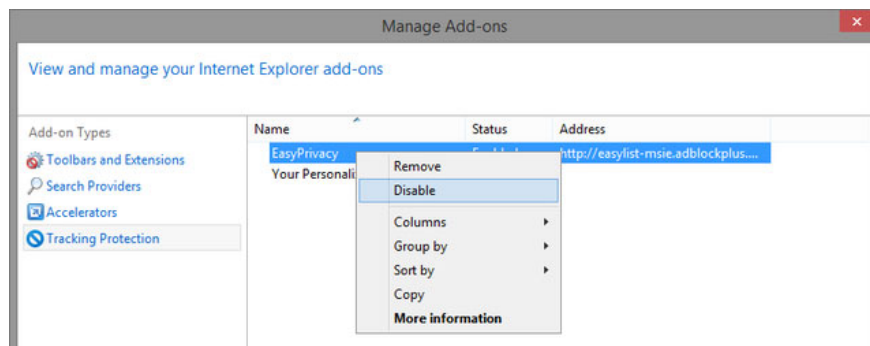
Manage Add-ons

View and manage your Internet Explorer add-ons

Add-on Types

Toolbars and Extensions

Search Providers

Accelerators

Tracking Protection

| Name | Status | Address |
|---|---|---|
| EasyPrivacy | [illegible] | http://easylist-msie.adblockplus.... |
| Your Personali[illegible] | | |

Remove
Disable
Columns
Group by
Sort by
Copy
More information